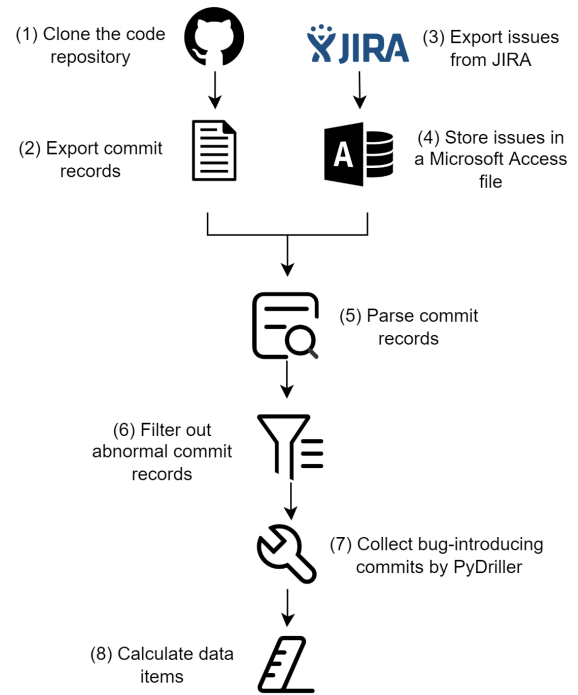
(1) Clone the code repository

JIRA

(3) Export issues from JIRA

(2) Export commit records

A

(4) Store issues in a Microsoft Access file

(5) Parse commit records

(6) Filter out abnormal commit records

(7) Collect bug-introducing commits by PyDriller

(8) Calculate data items